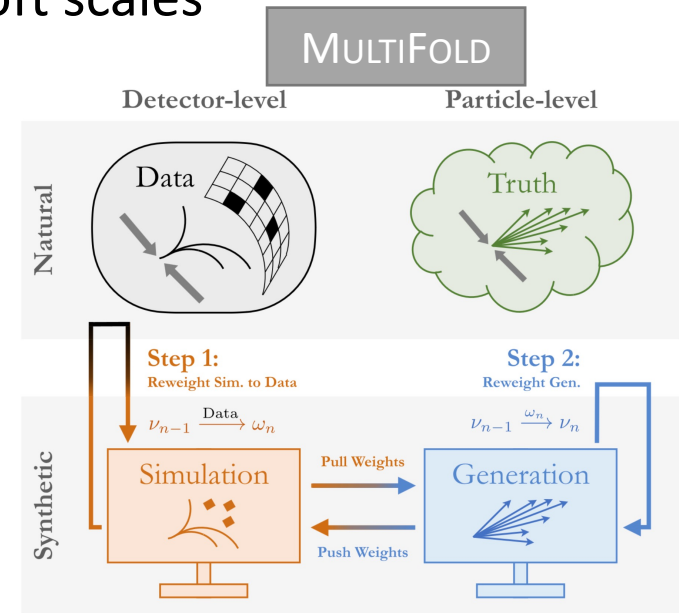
rt scales

MULTIFOLD

Detector-level

Particle-level

Natural

Data

Truth

Step 1:
Reweight Sim. to Data

Step 2:
Reweight Gen.

$\nu_{n-1} \xrightarrow{\text{Data}} \omega_n$

$\nu_{n-1} \xrightarrow{\omega_n} \nu_n$

Synthetic

Simulation

Pull Weights

Push Weights

Generation